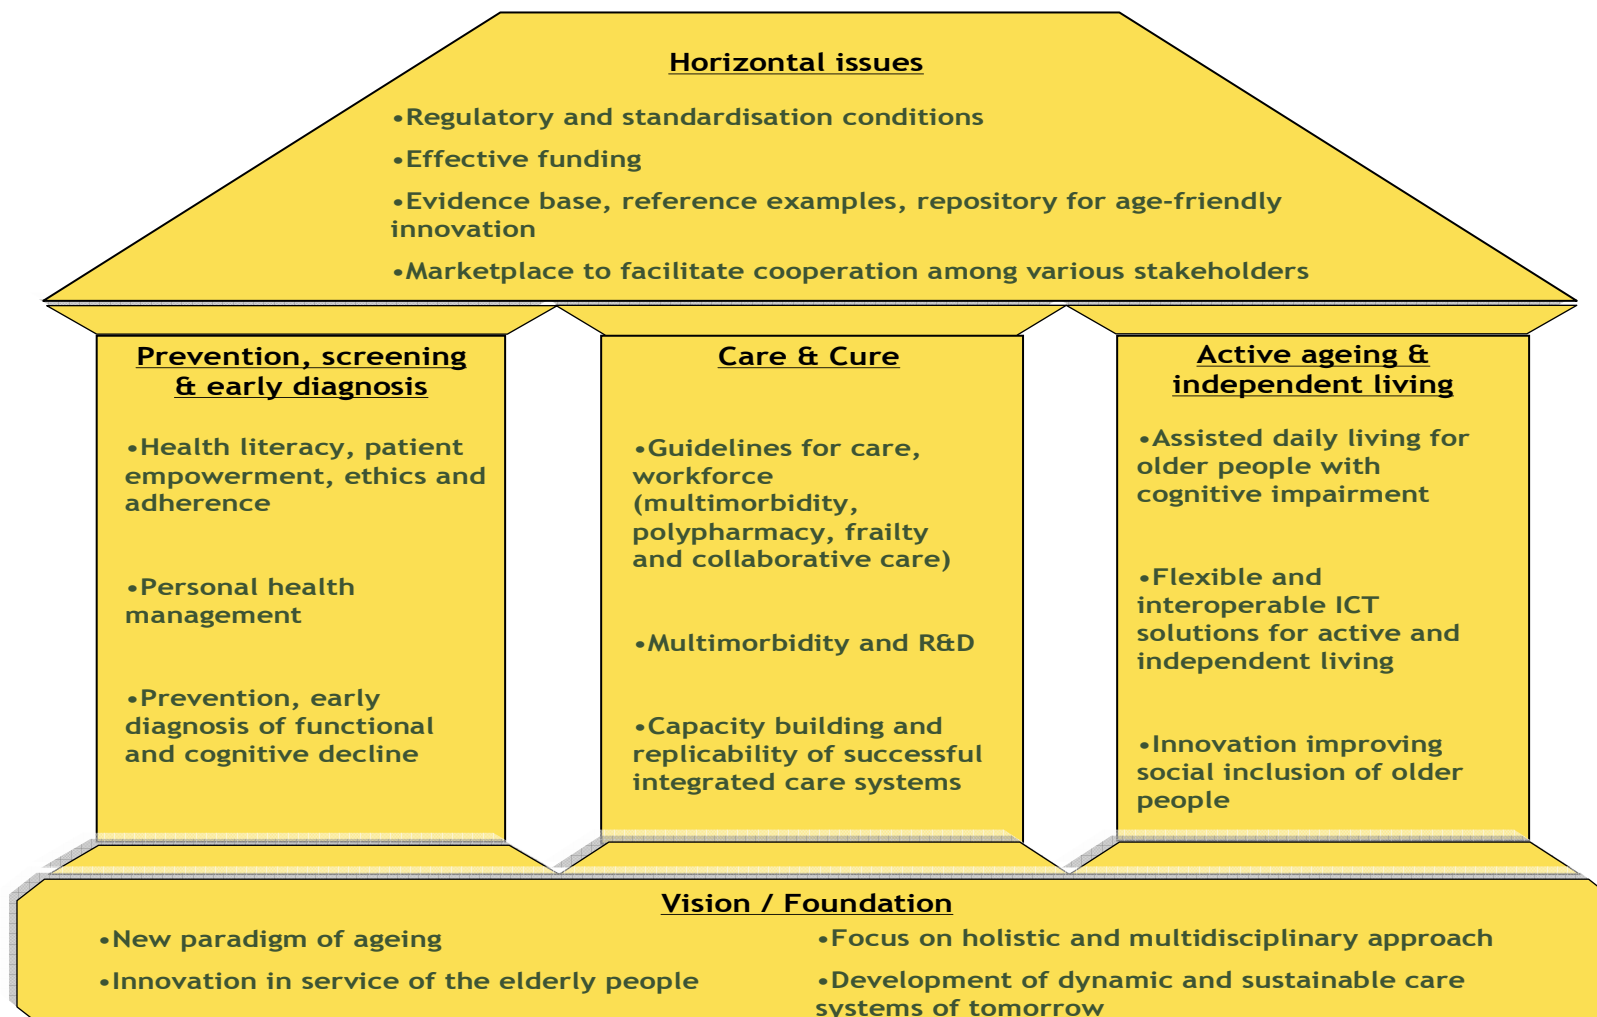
Horizontal issues

•Regulatory and standardisation conditions

•Effective funding

•Evidence base, reference examples, repository for age-friendly innovation

•Marketplace to facilitate cooperation among various stakeholders

Prevention, screening & early diagnosis

•Health literacy, patient empowerment, ethics and adherence

•Personal health management

•Prevention, early diagnosis of functional and cognitive decline

Care & Cure

•Guidelines for care, workforce (multimorbidity, polypharmacy, frailty and collaborative care)

•Multimorbidity and R&D

•Capacity building and replicability of successful integrated care systems

Active ageing & independent living

•Assisted daily living for older people with cognitive impairment

•Flexible and interoperable ICT solutions for active and independent living

•Innovation improving social inclusion of older people

Vision / Foundation

•New paradigm of ageing

•Innovation in service of the elderly people

•Focus on holistic and multidisciplinary approach

•Development of dynamic and sustainable care systems of tomorrow